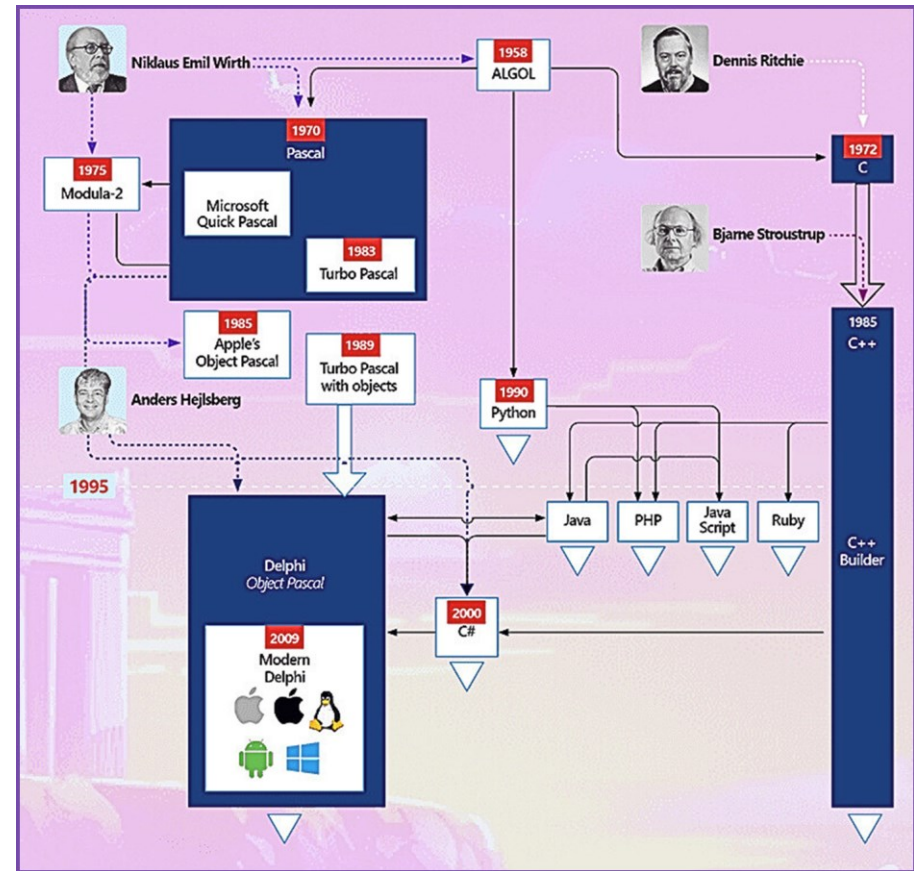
Niklaus Emil Wirth

1958
ALGOL

Dennis Ritchie

1970
Pascal

1975
Modula-2

Microsoft Quick Pascal

1983
Turbo Pascal

1972
C

Bjarne Stroustrup

1985
Apple's Object Pascal

1989
Turbo Pascal with objects

1985
C++

Anders Hejlsberg

1990
Python

1995

Java

PHP

Java Script

Ruby

C++ Builder

Delphi
Object Pascal

2000
C#

2009
Modern Delphi